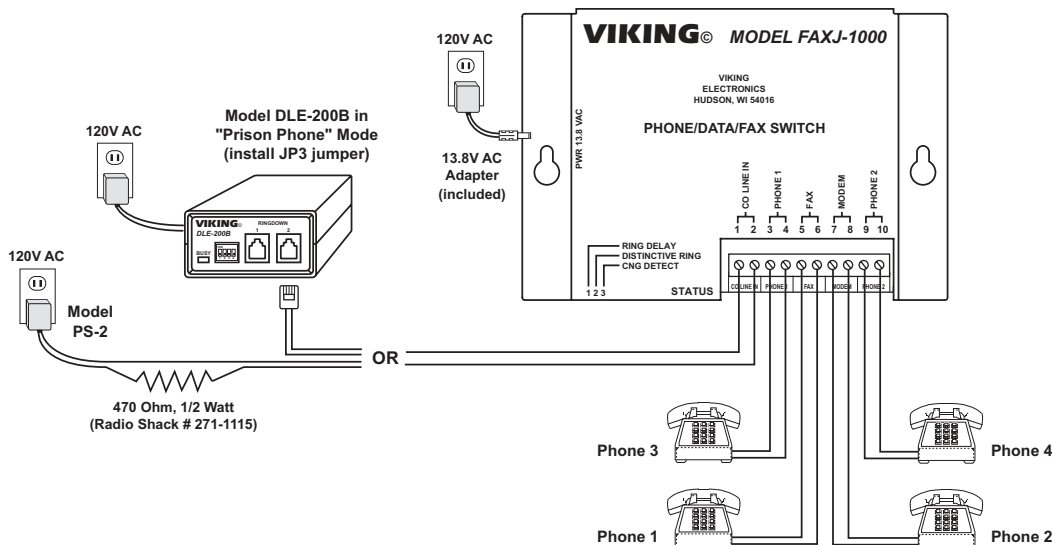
120V AC

VIKING© MODEL FAXJ-1000

VIKING ELECTRONICS HUDSON, WI 54016

PHONE/DATA/FAX SWITCH

PWR 13.8 VAC

13.8V AC Adapter (included)

Model DLE-200B in "Prison Phone" Mode (install JP3 jumper)

120V AC

VIKING DLE-200B RINGDOWN 1 2 BUSY

CO LINE IN PHONE 1 FAX MODEM PHONE 2
1 2 3 4 5 6 7 8 9 10

RING DELAY
DISTINCTIVE RING
CNG DETECT
1 2 3

STATUS

CO LINE IN PHONE 1 FAX MODEM PHONE 2

120V AC

Model PS-2

OR

470 Ohm, 1/2 Watt (Radio Shack # 271-1115)

Phone 3

Phone 4

Phone 1

Phone 2